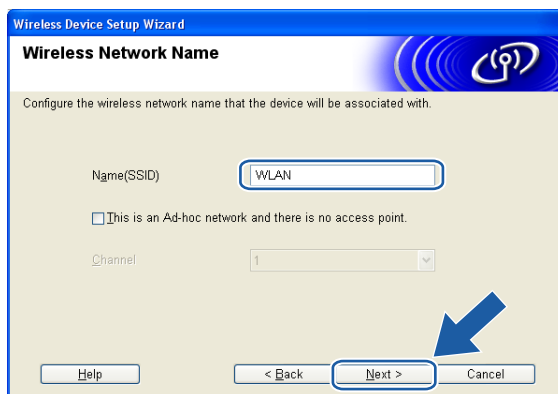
Wireless Device Setup Wizard

Wireless Network Name

Configure the wireless network name that the device will be associated with.

Name(SSID) WLAN

This is an Ad-hoc network and there is no access point.

Channel 1

Help

< Back

Next >

Cancel